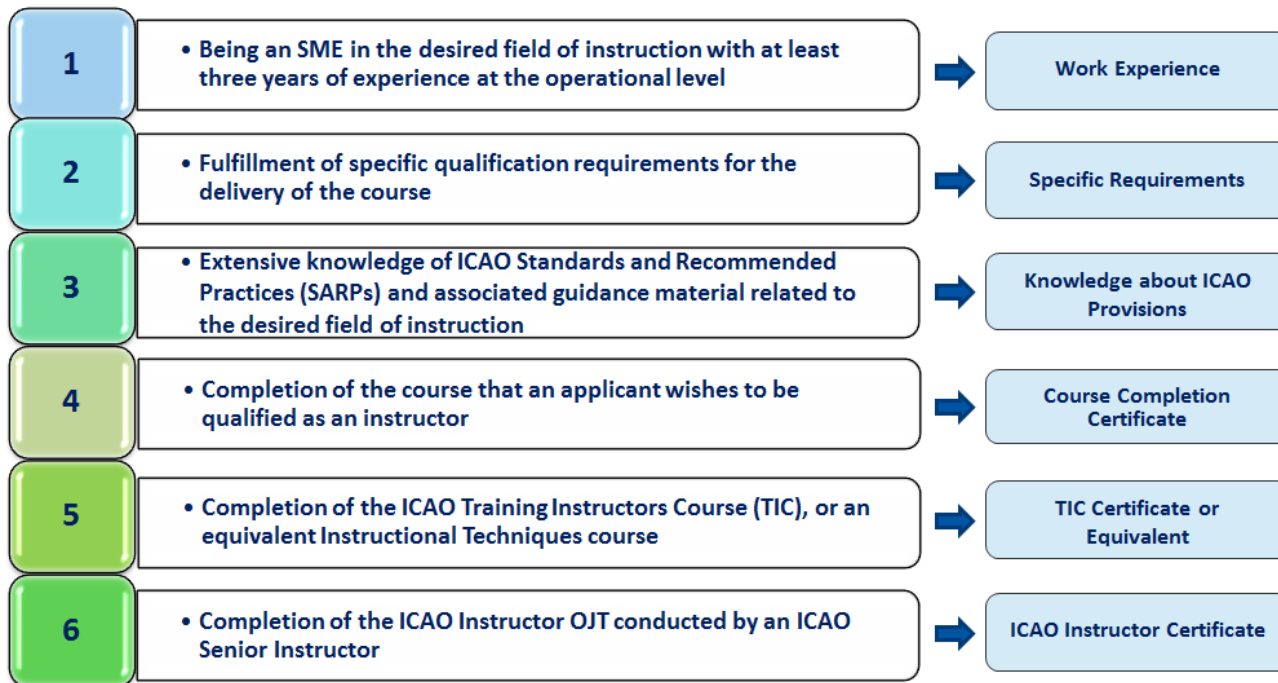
1

• Being an SME in the desired field of instruction with at least three years of experience at the operational level

Work Experience

2

• Fulfillment of specific qualification requirements for the delivery of the course

Specific Requirements

3

• Extensive knowledge of ICAO Standards and Recommended Practices (SARPs) and associated guidance material related to the desired field of instruction

Knowledge about ICAO Provisions

4

• Completion of the course that an applicant wishes to be qualified as an instructor

Course Completion Certificate

5

• Completion of the ICAO Training Instructors Course (TIC), or an equivalent Instructional Techniques course

TIC Certificate or Equivalent

6

• Completion of the ICAO Instructor OJT conducted by an ICAO Senior Instructor

ICAO Instructor Certificate